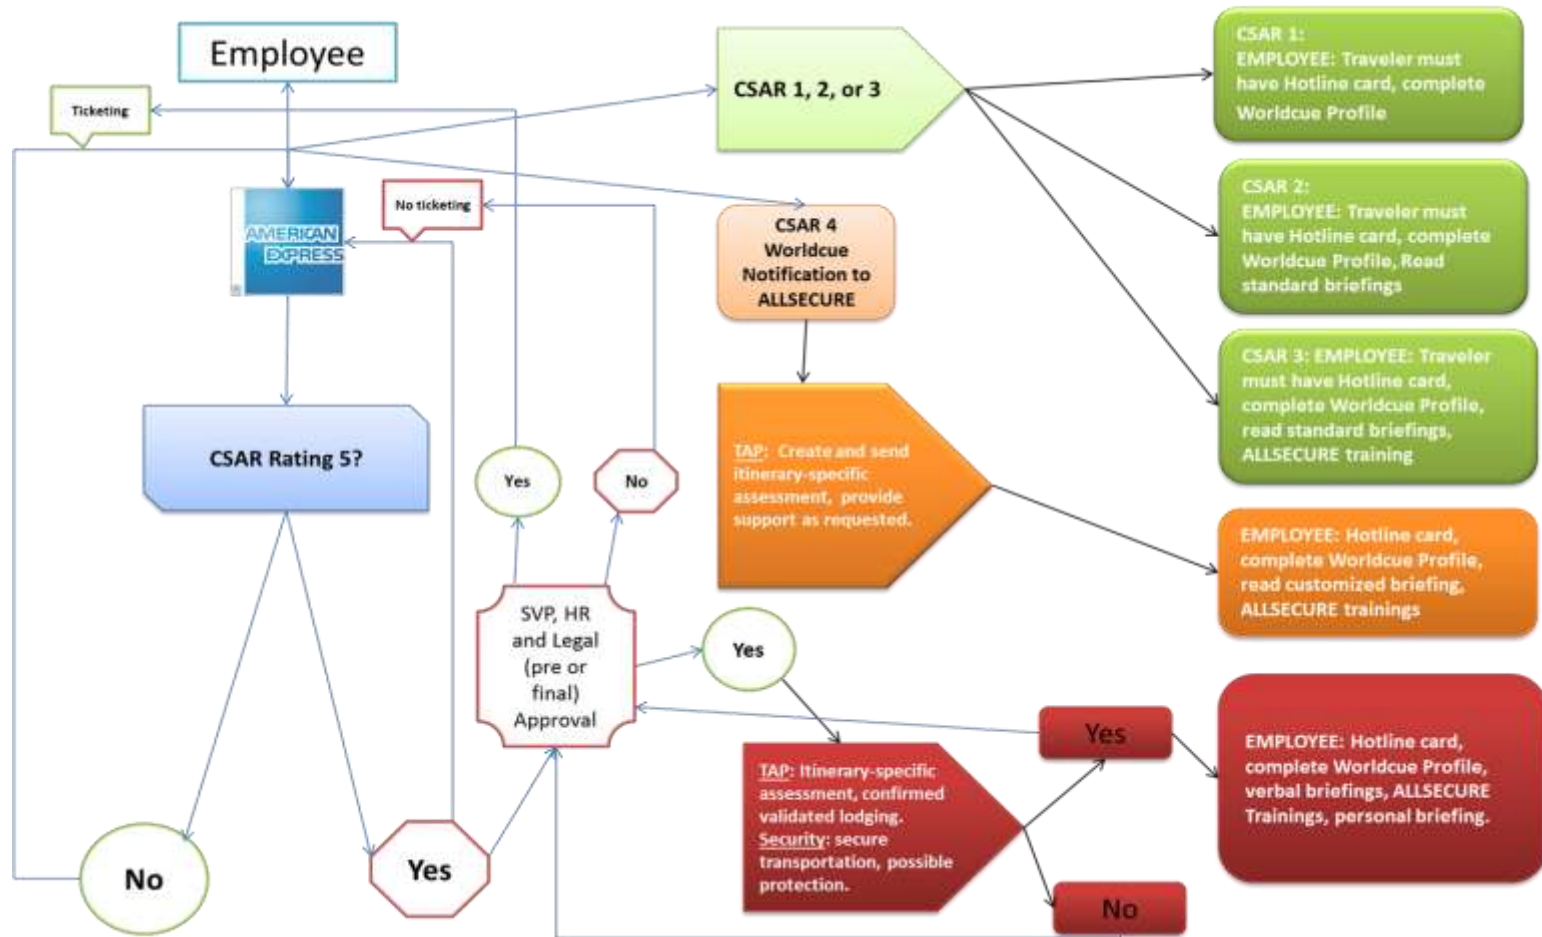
Employee

Ticketing

CSAR 1, 2, or 3

CSAR 1:
EMPLOYEE: Traveler must have Hotline card, complete Worldcue Profile

CSAR 2:
EMPLOYEE: Traveler must have Hotline card, complete Worldcue Profile, Read standard briefings

CSAR 3: EMPLOYEE: Traveler must have Hotline card, complete Worldcue Profile, read standard briefings, ALLSECURE training

AMERICAN EXPRESS

No ticketing

CSAR 4 Worldcue Notification to ALLSECURE

TAP: Create and send itinerary-specific assessment, provide support as requested.

EMPLOYEE: Hotline card, complete Worldcue Profile, read customized briefing, ALLSECURE trainings

CSAR Rating 5?

Yes

No

SVP, HR and Legal (pre or final) Approval

Yes

TAP: Itinerary-specific assessment, confirmed validated lodging.
Security: secure transportation, possible protection.

Yes

EMPLOYEE: Hotline card, complete Worldcue Profile, verbal briefings, ALLSECURE Trainings, personal briefing.

No

Yes

No